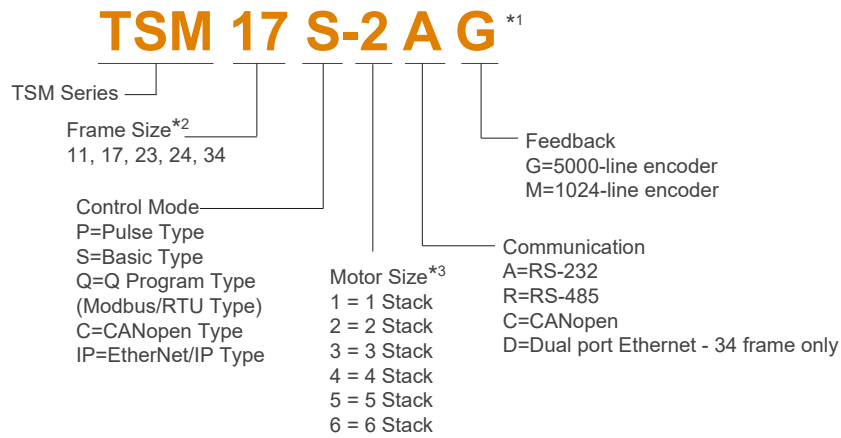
TSM 17 S-2 A G *1

TSM Series

Frame Size*2
11, 17, 23, 24, 34

Control Mode
P=Pulse Type
S=Basic Type
Q=Q Program Type
(Modbus/RTU Type)
C=CANopen Type
IP=EtherNet/IP Type

Motor Size*3
1 = 1 Stack
2 = 2 Stack
3 = 3 Stack
4 = 4 Stack
5 = 5 Stack
6 = 6 Stack

Communication
A=RS-232
R=RS-485
C=CANopen
D=Dual port Ethernet - 34 frame only

Feedback
G=5000-line encoder
M=1024-line encoder